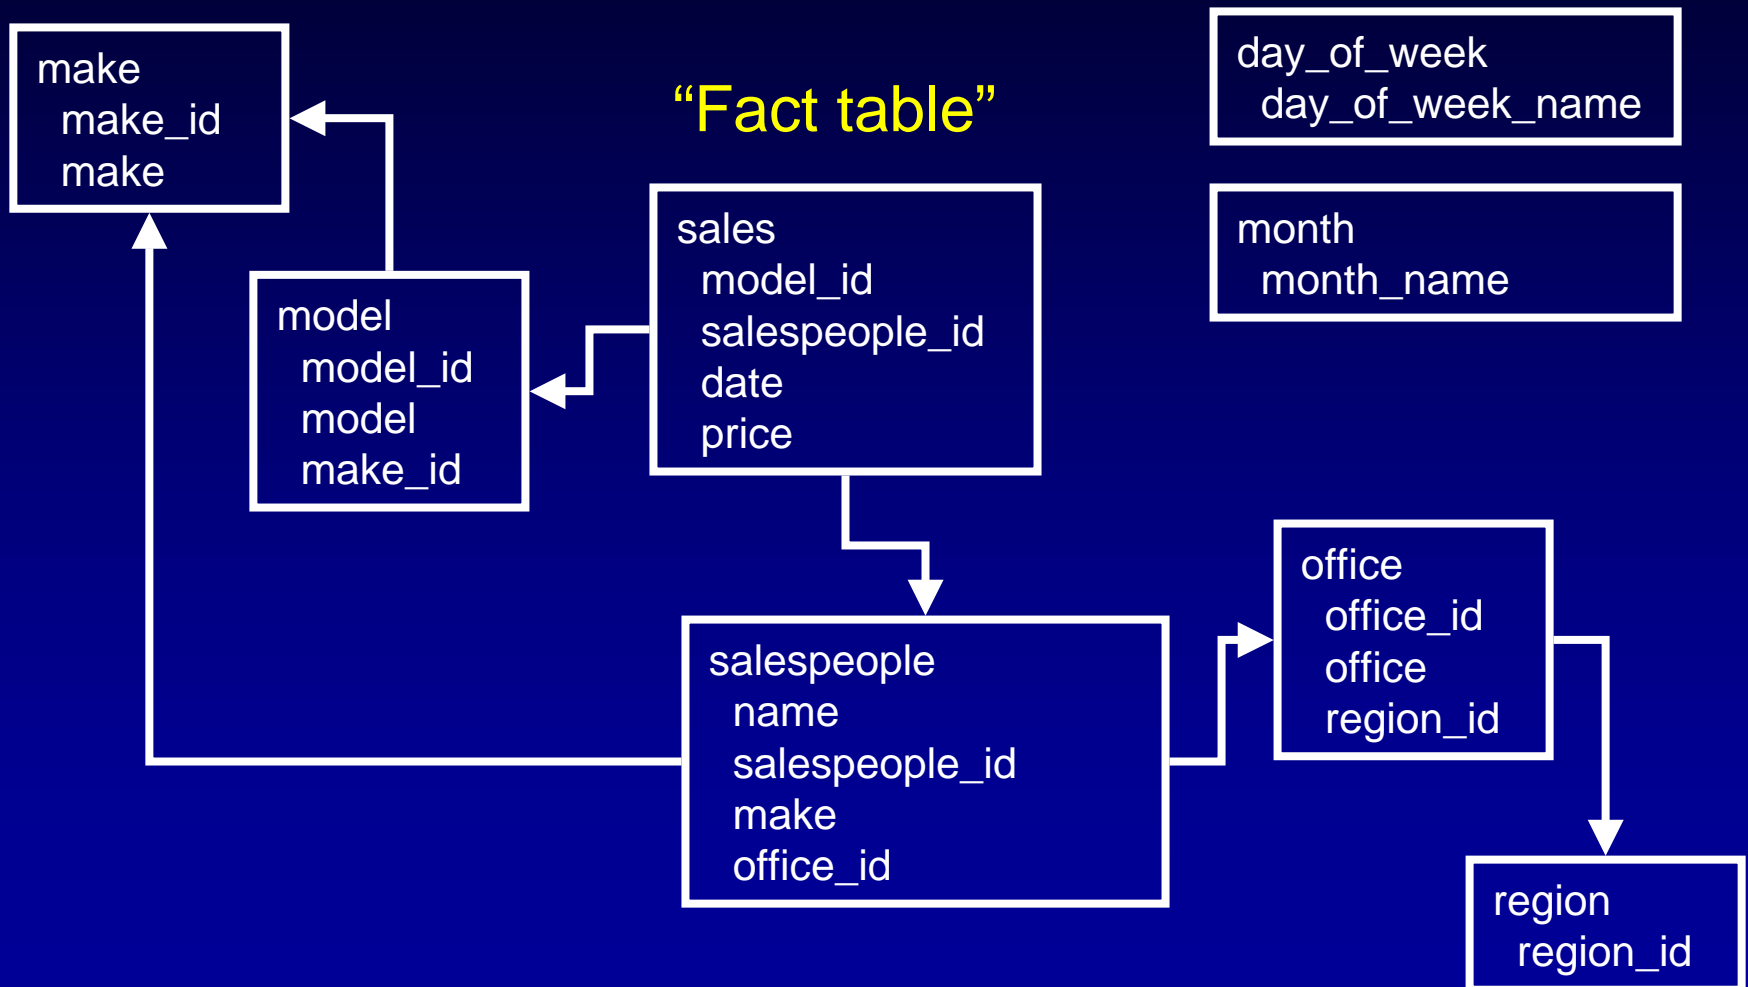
make
make_id
make

“Fact table”

day_of_week
day_of_week_name

sales
model_id
salespeople_id
date
price

month
month_name

model
model_id
model
make_id

office
office_id
office
region_id

salespeople
name
salespeople_id
make
office_id

region
region_id